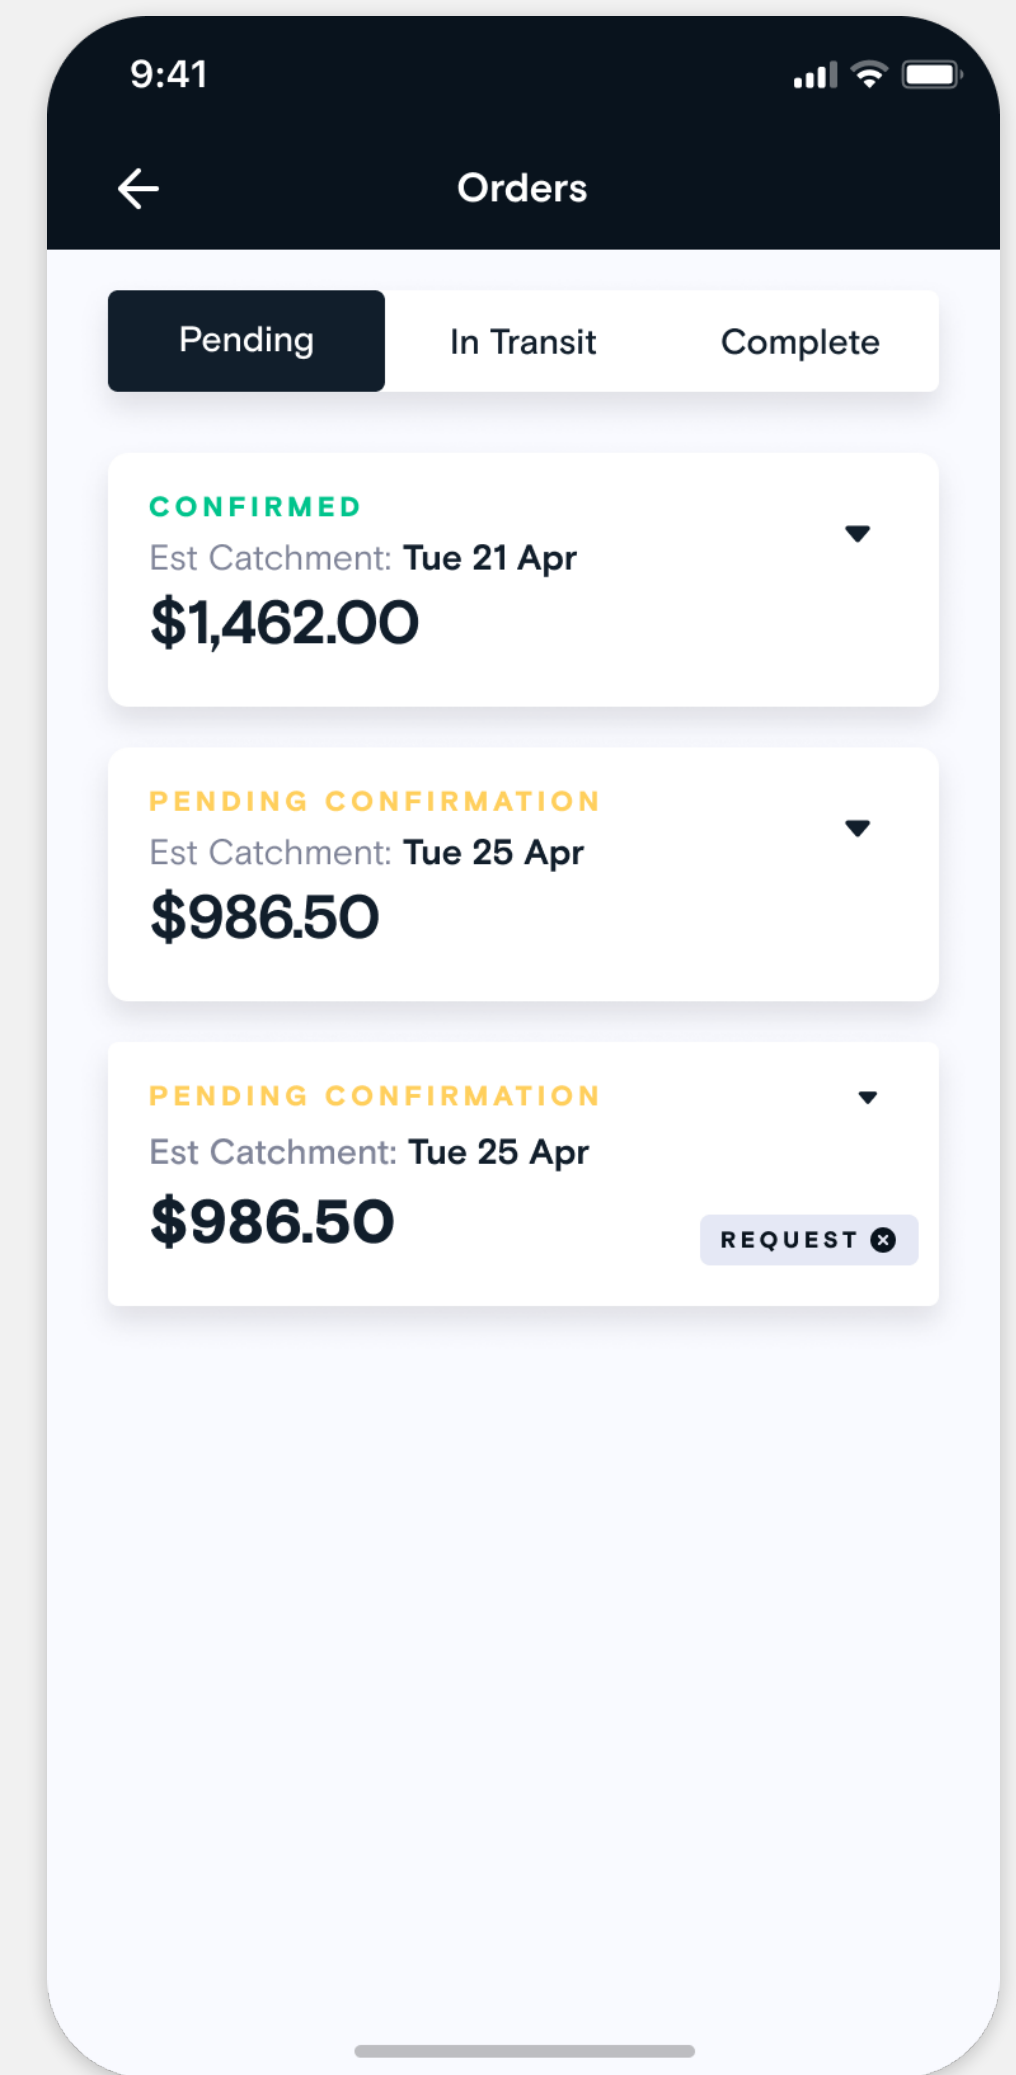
9:41

Orders

Pending | In Transit | Complete

CONFIRMED
Est Catchment: Tue 21 Apr
$1,462.00

PENDING CONFIRMATION
Est Catchment: Tue 25 Apr
$986.50

PENDING CONFIRMATION
Est Catchment: Tue 25 Apr
$986.50
REQUEST